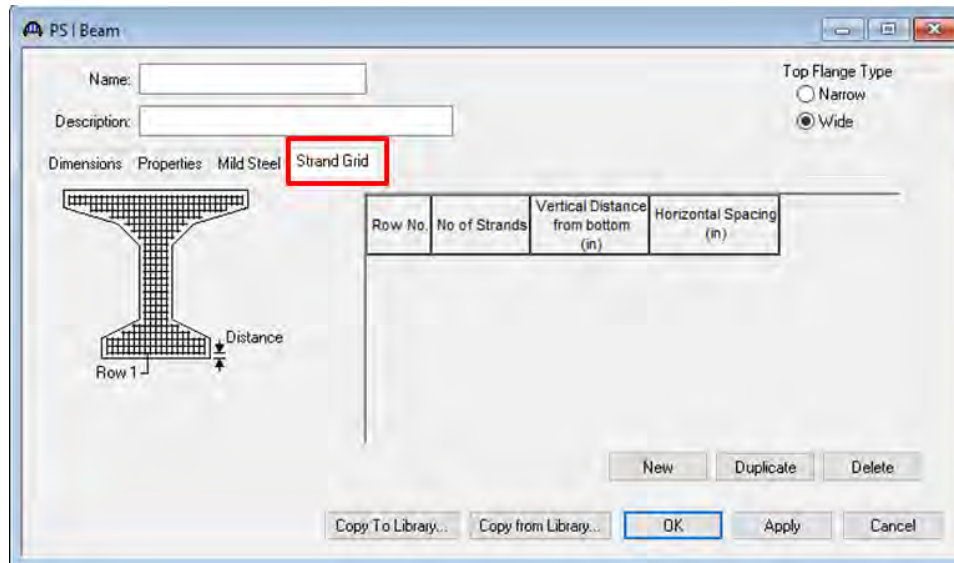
PS | Beam

Name:

Description:

Top Flange Type
Narrow
Wide

Dimensions Properties Mild Steel Strand Grid

Distance

Row 1

| Row No. | No of Strands | Vertical Distance from bottom (in) | Horizontal Spacing (in) |
|---|---|---|---|

New Duplicate Delete

Copy To Library... Copy from Library... OK Apply Cancel